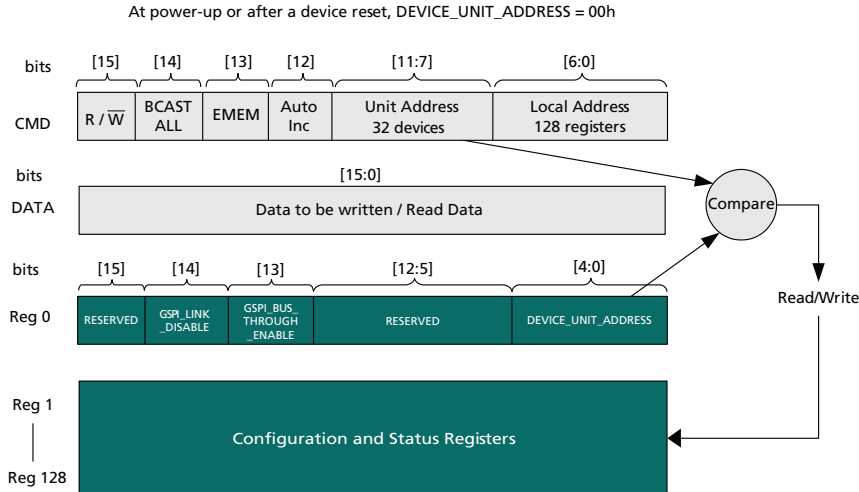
At power-up or after a device reset, DEVICE_UNIT_ADDRESS = 00h

bits [15] [14] [13] [12] [11:7] [6:0]

CMD

| R / $\overline{W}$ | BCAST ALL | EMEM | Auto Inc | Unit Address 32 devices | Local Address 128 registers |
|---|---|---|---|---|---|

bits [15:0]

DATA

Data to be written / Read Data

Compare

Read/Write

bits [15] [14] [13] [12:5] [4:0]

Reg 0

| RESERVED | GSPI_LINK _DISABLE | GSPI_BUS_ THROUGH _ENABLE | RESERVED | DEVICE_UNIT_ADDRESS |
|---|---|---|---|---|

Reg 1

Reg 128

Configuration and Status Registers